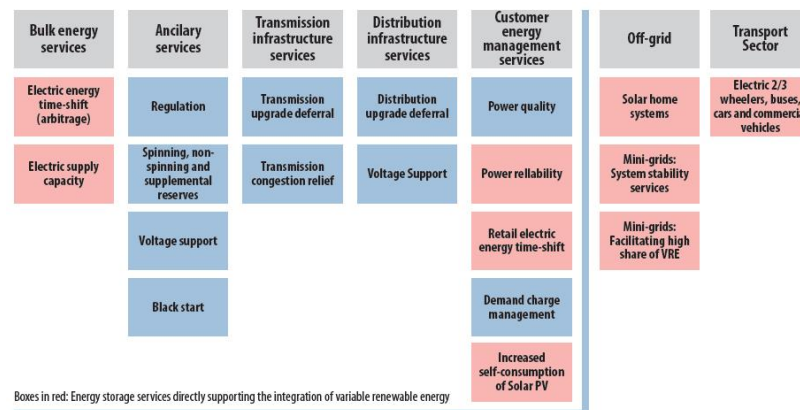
| Bulk energy services | Ancilary services | Transmission infrastructure services | Distribution infrastructure services | Customer energy management services | Off-grid | Transport Sector |
|---|---|---|---|---|---|---|
| Electric energy time-shift (arbitrage) | Regulation | Transmission upgrade deferral | Distribution upgrade deferral | Power quality | Solar home systems | Electric 2/3 wheelers, buses, cars and commercia vehicles |
| Electric supply capacity | Spinning, non-spinning and supplemental reserves | Transmission congestion relief | Voltage Support | Power rellability | Mini-grids: System stability services | |
| | Voltage support | | | Retail electric energy time-shift | Mini-grids: Facilitating high share of VRE | |
| | Black start | | | Demand charge management | | |
| | | | | Increased self-consumption of Solar PV | | |

Boxes in red: Energy storage services directly supporting the integration of variable renewable energy